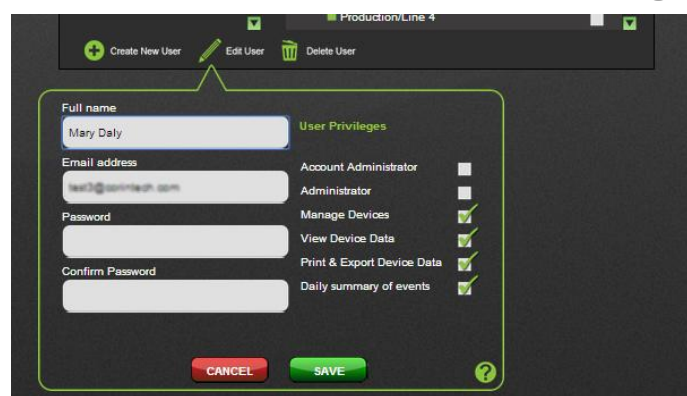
Production/Line 4

Create New User
Edit User
Delete User

Full name
Mary Daly
Email address
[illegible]
Password
Confirm Password

User Privileges
Account Administrator
Administrator
Manage Devices
View Device Data
Print & Export Device Data
Daily summary of events

CANCEL
SAVE
?